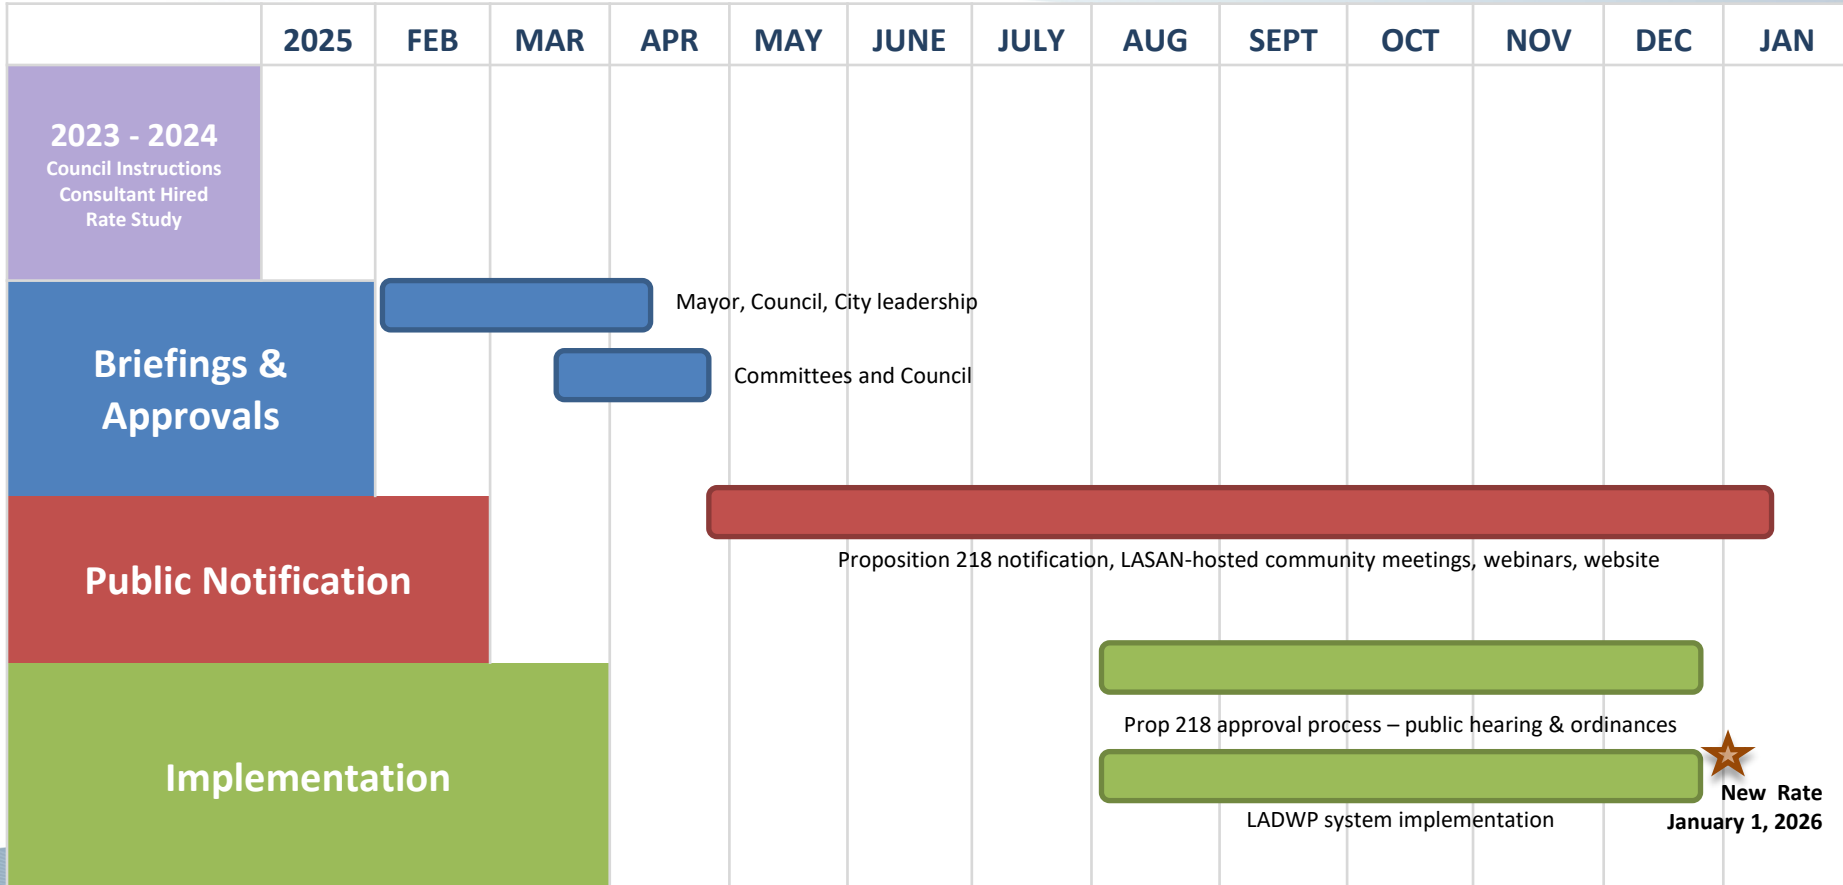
| | 2025 | FEB | MAR | APR | MAY | JUNE | JULY | AUG | SEPT | OCT | NOV | DEC | JAN |
|---|---|---|---|---|---|---|---|---|---|---|---|---|---|

2023 - 2024
Council Instructions
Consultant Hired
Rate Study

Briefings & Approvals

Mayor, Council, City leadership

Committees and Council

Public Notification

Proposition 218 notification, LASAN-hosted community meetings, webinars, website

Implementation

Prop 218 approval process – public hearing & ordinances

LADWP system implementation

New Rate
January 1, 2026